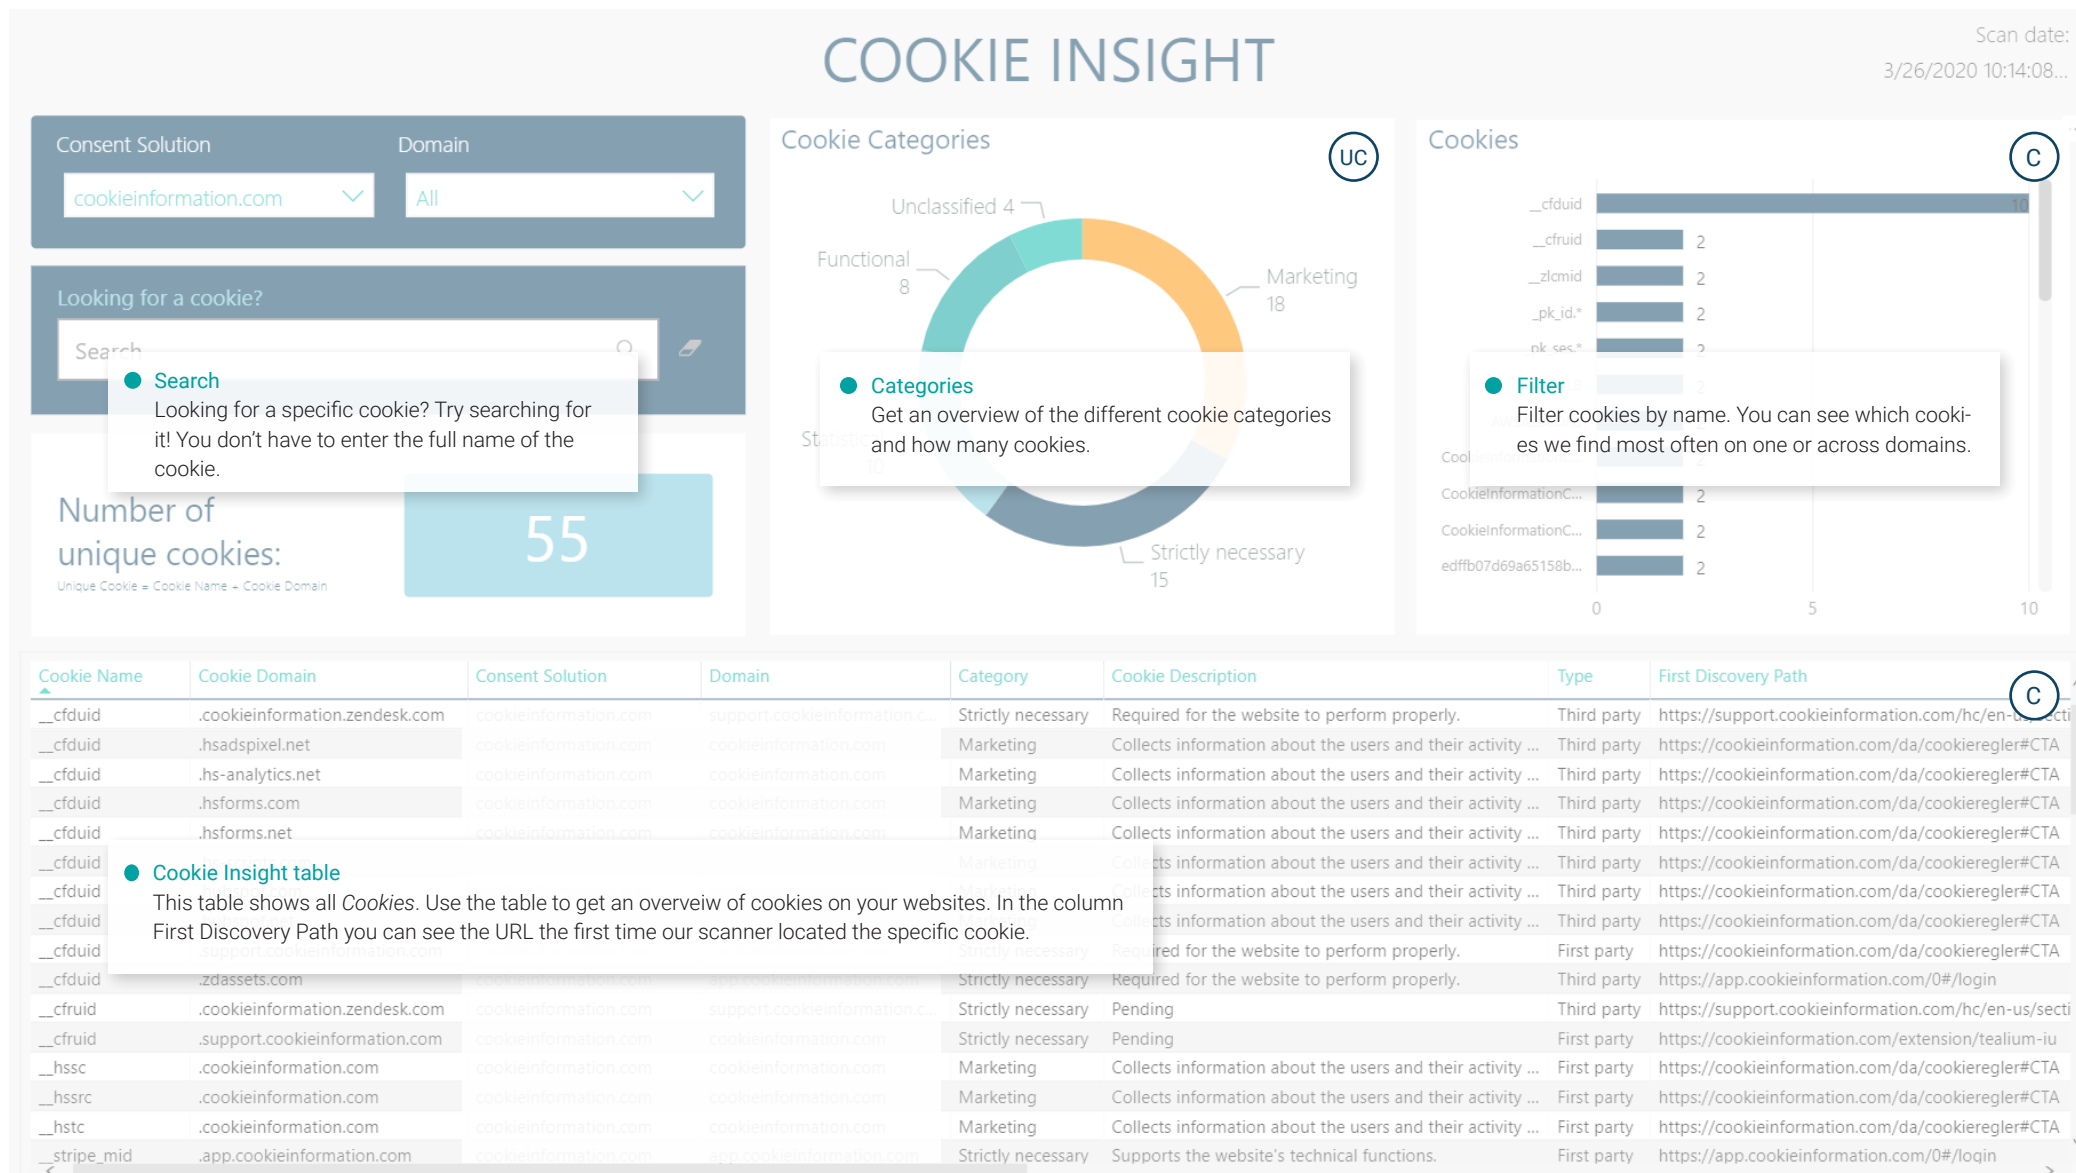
COOKIE INSIGHT

Scan date: 3/26/2020 10:14:08...

Consent Solution
cookieinformation.com

Domain
All

Looking for a cookie?
Search

Search
Looking for a specific cookie? Try searching for it! You don't have to enter the full name of the cookie.

Number of unique cookies:
Unique Cookie = Cookie Name + Cookie Domain
55

Cookie Categories
UC
Unclassified 4
Functional 8
Marketing 18
Strictly necessary 15

Categories
Get an overview of the different cookie categories and how many cookies.

Cookies
C
_cfduid 10
_cfruid 2
_zlcmid 2
_pk_id.* 2
pk_ses.* 2
CookieInformationC... 2
CookieInformationC... 2
edffb07d69a65158b... 2
0 5 10

Filter
Filter cookies by name. You can see which cookies we find most often on one or across domains.

| Cookie Name | Cookie Domain | Consent Solution | Domain | Category | Cookie Description | Type | First Discovery Path |
|---|---|---|---|---|---|---|---|
| _cfduid | .cookieinformation.zendesk.com | cookieinformation.com | support.cookieinformation.c... | Strictly necessary | Required for the website to perform properly. | Third party | https://support.cookieinformation.com/hc/en-us/secti |
| _cfduid | .hsadspixel.net | cookieinformation.com | cookieinformation.com | Marketing | Collects information about the users and their activity ... | Third party | https://cookieinformation.com/da/cookieregler#CTA |
| _cfduid | .hs-analytics.net | cookieinformation.com | cookieinformation.com | Marketing | Collects information about the users and their activity ... | Third party | https://cookieinformation.com/da/cookieregler#CTA |
| _cfduid | .hsforms.com | cookieinformation.com | cookieinformation.com | Marketing | Collects information about the users and their activity ... | Third party | https://cookieinformation.com/da/cookieregler#CTA |
| _cfduid | .hsforms.net | cookieinformation.com | cookieinformation.com | Marketing | Collects information about the users and their activity ... | Third party | https://cookieinformation.com/da/cookieregler#CTA |
| _cfduid | | | | Marketing | Collects information about the users and their activity ... | Third party | https://cookieinformation.com/da/cookieregler#CTA |
| _cfduid | | | | Marketing | Collects information about the users and their activity ... | Third party | https://cookieinformation.com/da/cookieregler#CTA |
| _cfduid | | | | Marketing | Collects information about the users and their activity ... | Third party | https://cookieinformation.com/da/cookieregler#CTA |
| _cfduid | | | | Strictly necessary | Required for the website to perform properly. | First party | https://cookieinformation.com/da/cookieregler#CTA |
| _cfduid | .zdassets.com | cookieinformation.com | app.cookieinformation.com | Strictly necessary | Required for the website to perform properly. | Third party | https://app.cookieinformation.com/0#/login |
| _cfruid | .cookieinformation.zendesk.com | cookieinformation.com | support.cookieinformation.c... | Strictly necessary | Pending | Third party | https://support.cookieinformation.com/hc/en-us/secti |
| _cfruid | .support.cookieinformation.com | cookieinformation.com | cookieinformation.com | Strictly necessary | Pending | First party | https://cookieinformation.com/extension/tealium-iu |
| _hssc | .cookieinformation.com | cookieinformation.com | cookieinformation.com | Marketing | Collects information about the users and their activity ... | First party | https://cookieinformation.com/da/cookieregler#CTA |
| _hssrc | .cookieinformation.com | cookieinformation.com | cookieinformation.com | Marketing | Collects information about the users and their activity ... | First party | https://cookieinformation.com/da/cookieregler#CTA |
| _hstc | .cookieinformation.com | cookieinformation.com | cookieinformation.com | Marketing | Collects information about the users and their activity ... | First party | https://cookieinformation.com/da/cookieregler#CTA |
| _stripe_mid | .app.cookieinformation.com | cookieinformation.com | app.cookieinformation.com | Strictly necessary | Supports the website's technical functions. | First party | https://app.cookieinformation.com/0#/login |

C

Cookie Insight table
This table shows all Cookies. Use the table to get an overveiw of cookies on your websites. In the column First Discovery Path you can see the URL the first time our scanner located the specific cookie.